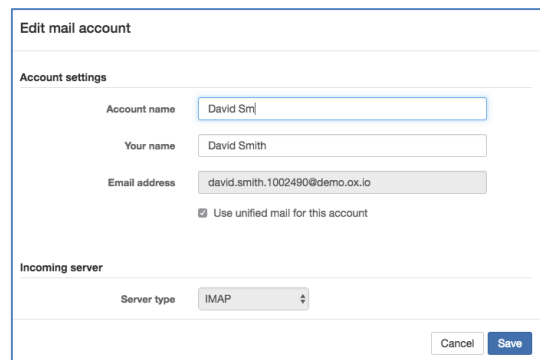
Edit mail account

Account settings

Account name
David Sm

Your name
David Smith

Email address
david.smith.1002490@demo.ox.io

Use unified mail for this account

Incoming server

Server type
IMAP

Cancel
Save